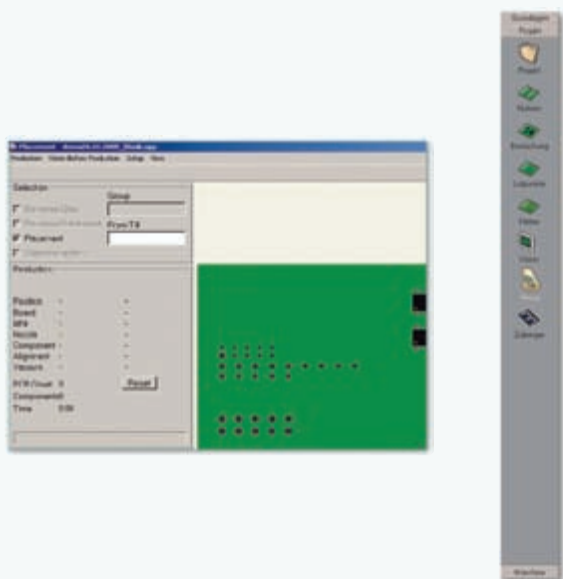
Placement - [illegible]

Production View Before Production Setup View

Selection

Group

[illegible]

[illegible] Prym TII

Placement

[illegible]

Production

Position

Board

MPR

Nozzle

Component

Alignment

Vacuum

PCB Count 0

Reset

Component

Time 0.00

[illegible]

Projekt

Projekt

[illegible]

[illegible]

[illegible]

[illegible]

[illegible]

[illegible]

Zubringer

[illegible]